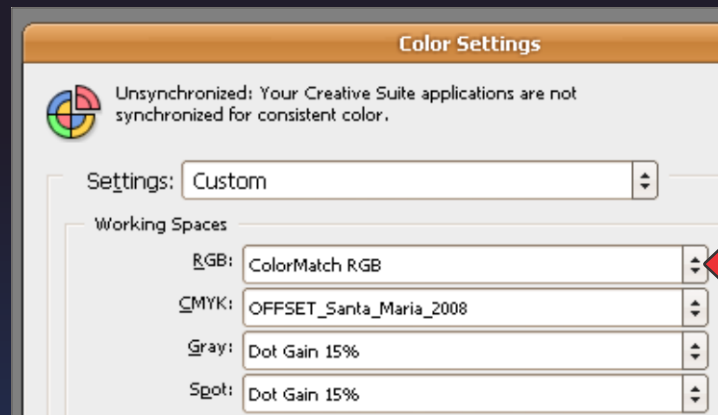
Color Settings

Unsynchronized: Your Creative Suite applications are not synchronized for consistent color.

Settings: Custom

Working Spaces

RGB: ColorMatch RGB

CMYK: OFFSET_Santa_Maria_2008

Gray: Dot Gain 15%

Spot: Dot Gain 15%